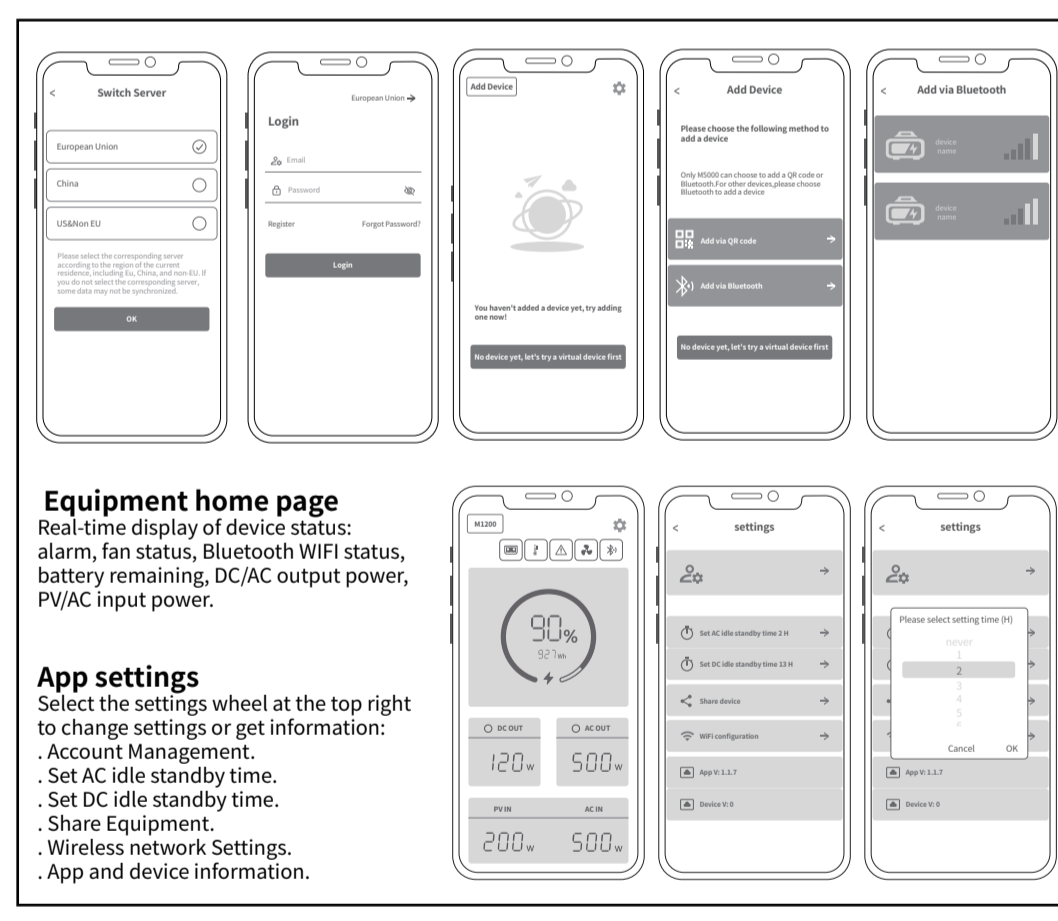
< Switch Server

European Union

China

US&Non EU

Please select the corresponding server according to the region of the current residence, including Eu, China, and non-EU. If you do not select the corresponding server, some data may not be synchronized.

OK

European Union →

Login

Email

Password

Register

Forgot Password?

Login

Add Device

You haven't added a device yet, try adding one now!

No device yet, let's try a virtual device first

< Add Device

Please choose the following method to add a device

Only M5000 can choose to add a QR code or Bluetooth.For other devices,please choose Bluetooth to add a device

Add via QR code →

Add via Bluetooth →

No device yet, let's try a virtual device first

< Add via Bluetooth

device name

device name

**Equipment home page**
Real-time display of device status: alarm, fan status, Bluetooth WIFI status, battery remaining, DC/AC output power, PV/AC input power.

**App settings**
Select the settings wheel at the top right to change settings or get information:
. Account Management.
. Set AC idle standby time.
. Set DC idle standby time.
. Share Equipment.
. Wireless network Settings.
. App and device information.

M1200

90%

927Wh

DC OUT

AC OUT

120W

500W

PV IN

AC IN

200W

500W

< settings

→

Set AC idle standby time 2 H →

Set DC idle standby time 13 H →

Share device →

WIFI configuration →

App V: 1.1.7

Device V: 0

< settings

Please select setting time (H)

never
1
2
3
4
5

Cancel OK

App V: 1.1.7

Device V: 0